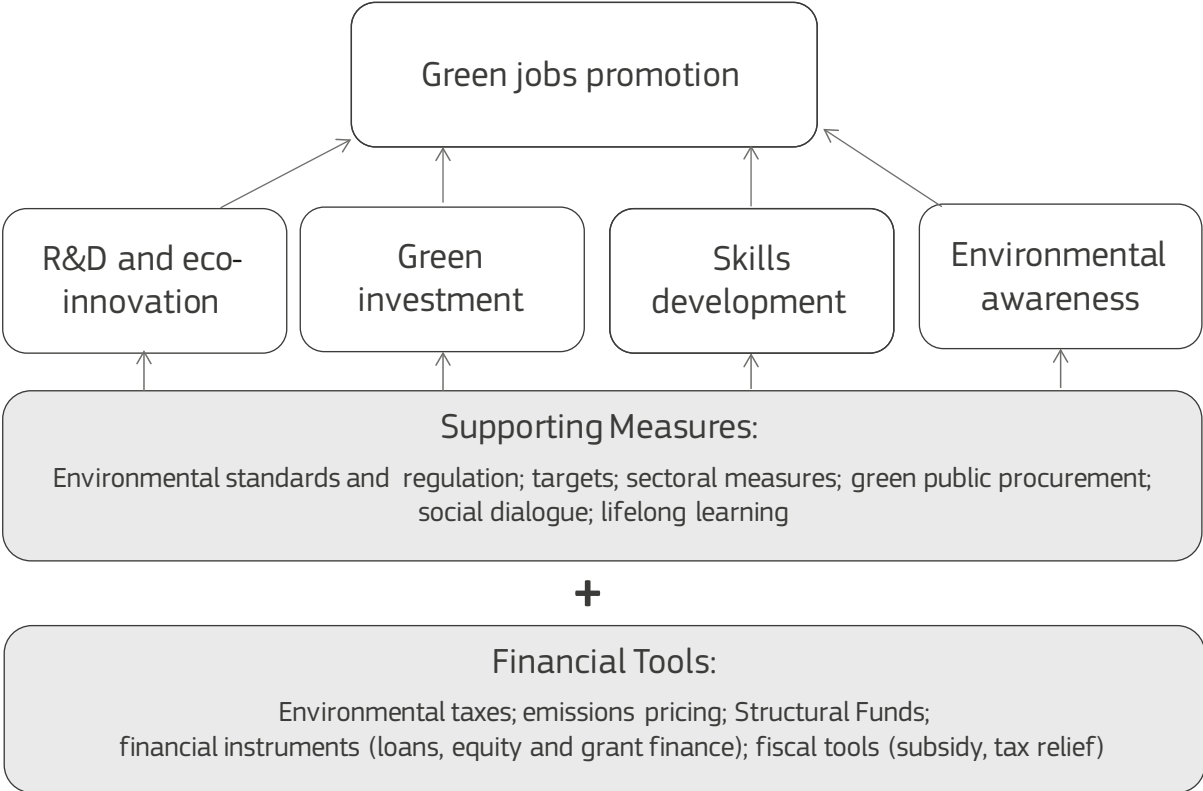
Green jobs promotion

R&D and eco-innovation

Green investment

Skills development

Environmental awareness

Supporting Measures:

Environmental standards and regulation; targets; sectoral measures; green public procurement; social dialogue; lifelong learning

+

Financial Tools:

Environmental taxes; emissions pricing; Structural Funds; financial instruments (loans, equity and grant finance); fiscal tools (subsidy, tax relief)